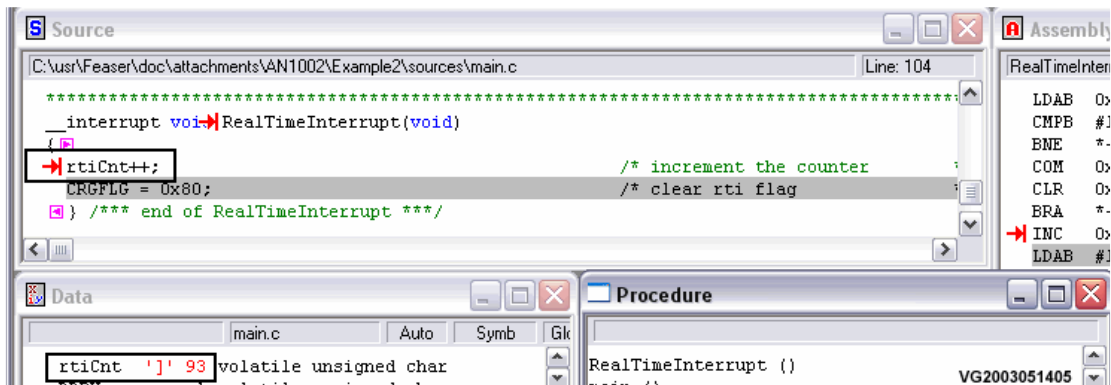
S Source

C:\usr\Feaser\doc\attachments\AN1002\Example2\sources\main.c

Line: 104

************************************************************

__interrupt voi RealTimeInterrupt(void)

{

rtiCnt++; /* increment the counter

CRGFLG = 0x80; /* clear rti flag

} /*** end of RealTimeInterrupt ***/

A Assembly

RealTimeInter

LDAB 0x

CMPB #1

BNE *-

COM 0x

CLR 0x

BRA *-

INC 0x

LDAB #1

Data

main.c

Auto

Symb

Gl

rtiCnt ']' 93 volatile unsigned char

Procedure

RealTimeInterrupt ()

VG2003051405